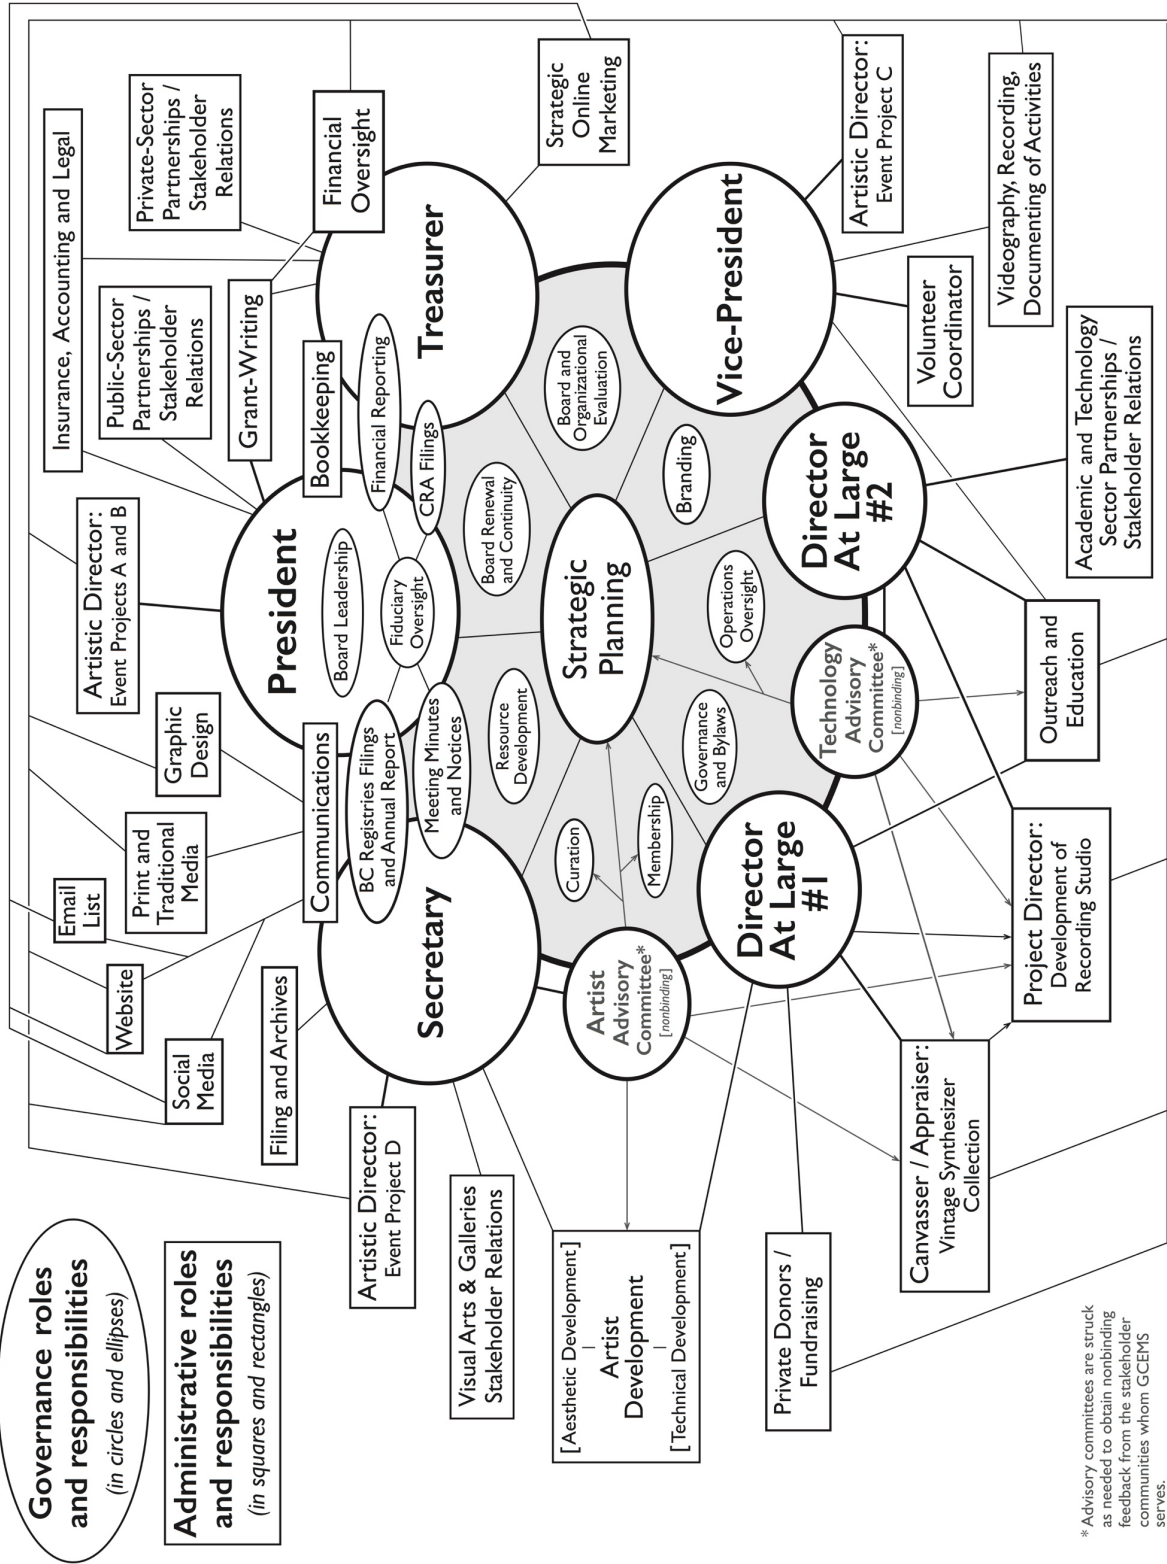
Governance roles and responsibilities
(in circles and ellipses)

Administrative roles and responsibilities
(in squares and rectangles)

* Advisory committees are struck as needed to obtain nonbinding feedback from the stakeholder communities whom GCEMS serves.

President
Board Leadership
Fiduciary Oversight

Treasurer
Financial Reporting
CRA Filings

Secretary
BC Registries Filings and Annual Report
Meeting Minutes and Notices

Vice-President

Director At Large #1

Director At Large #2

Strategic Planning
Board and Organizational Evaluation
Board Renewal and Continuity
Branding
Operations Oversight
Governance and Bylaws
Resource Development
Membership
Curation

Artist Advisory Committee* [nonbinding]

Technology Advisory Committee* [nonbinding]

Email List
Website
Social Media
Print and Traditional Media
Graphic Design
Communications
Artistic Director: Event Projects A and B
Insurance, Accounting and Legal
Public-Sector Partnerships / Stakeholder Relations
Grant-Writing
Bookkeeping
Private-Sector Partnerships / Stakeholder Relations
Financial Oversight
Strategic Online Marketing
Artistic Director: Event Project C
Videography, Recording, Documenting of Activities
Volunteer Coordinator
Academic and Technology Sector Partnerships / Stakeholder Relations
Outreach and Education
Project Director: Development of Recording Studio
Canvasser / Appraiser: Vintage Synthesizer Collection
Private Donors / Fundraising
[ Aesthetic Development ] Artist Development [ Technical Development ]
Visual Arts & Galleries Stakeholder Relations
Artistic Director: Event Project D
Filing and Archives